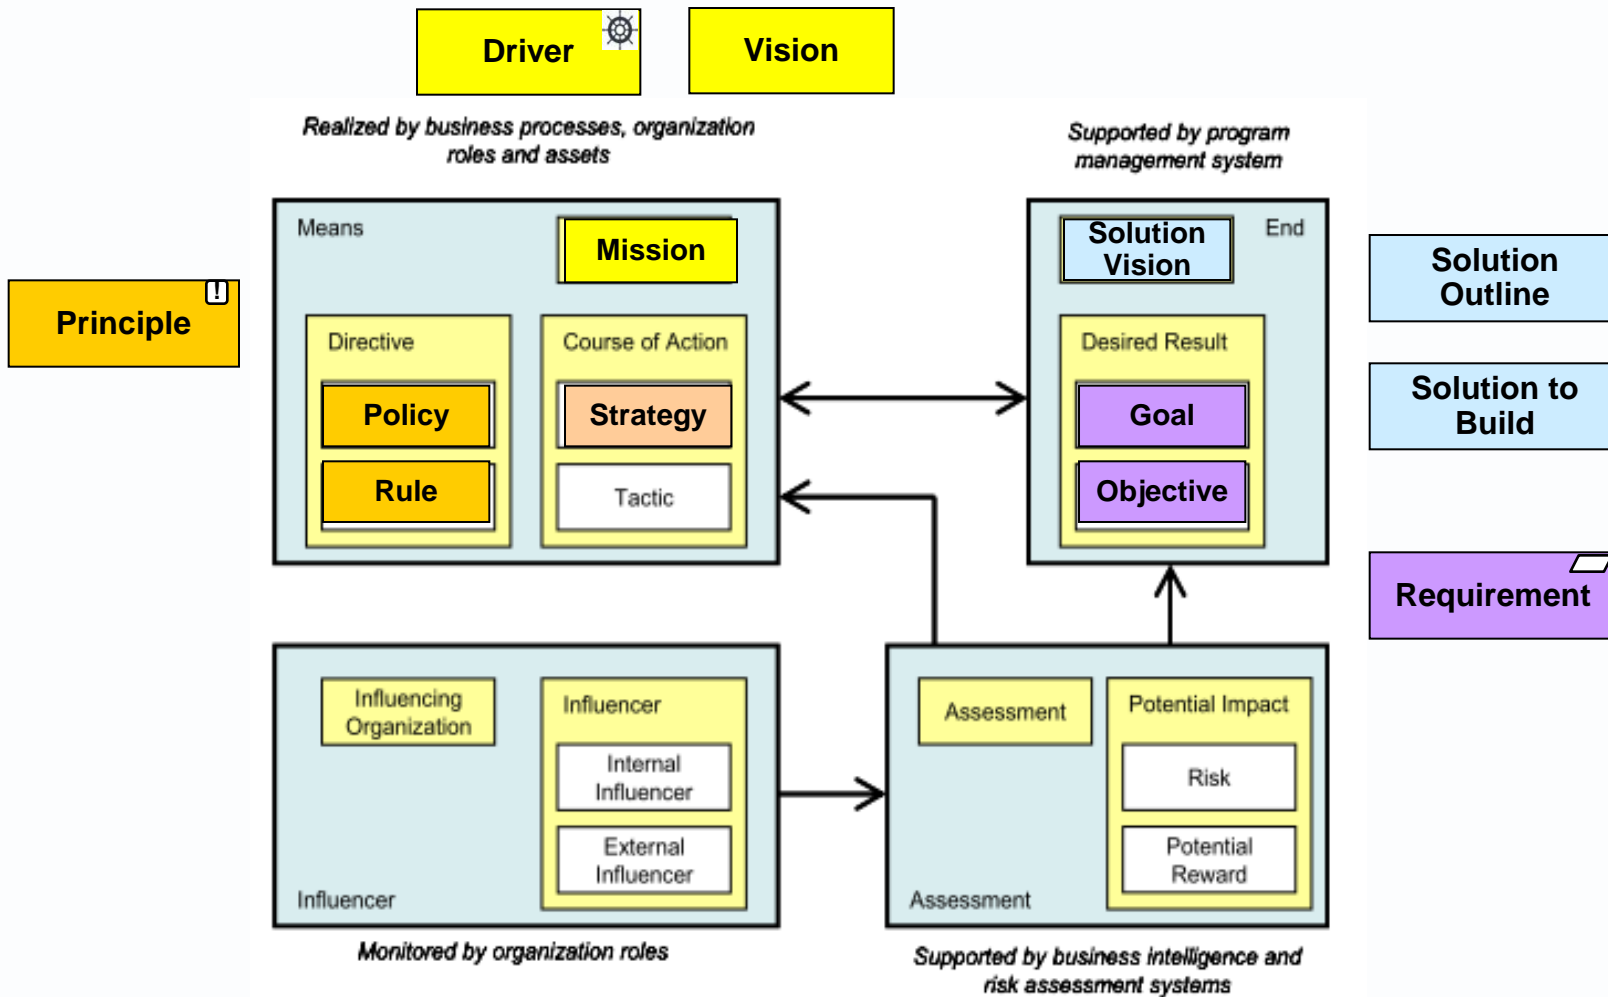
Driver

Vision

Realized by business processes, organization roles and assets

Supported by program management system

Means

Mission

Principle

Directive

Policy

Rule

Course of Action

Strategy

Tactic

Solution Vision

End

Desired Result

Goal

Objective

Solution Outline

Solution to Build

Requirement

Influencing Organization

Influencer

Internal Influencer

External Influencer

Influencer

Assessment

Potential Impact

Risk

Potential Reward

Assessment

Monitored by organization roles

Supported by business intelligence and risk assessment systems